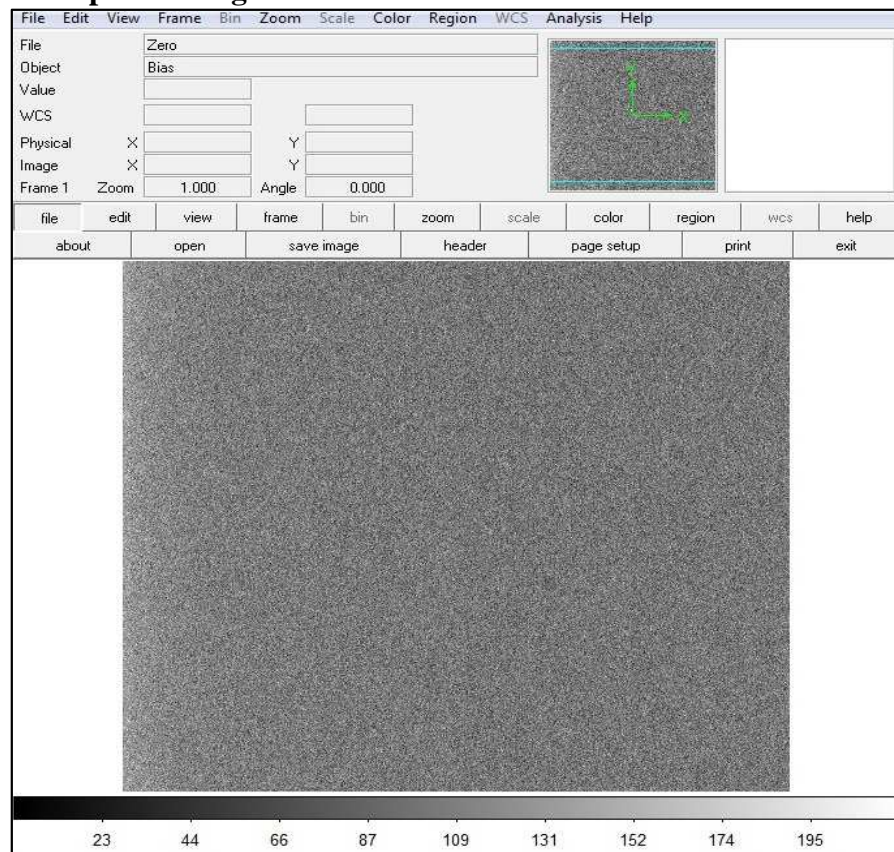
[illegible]

File Edit View Frame Bin Zoom Scale Color Region WCS Analysis Help

File Zero
Object Bias
Value
WCS
Physical X Y
Image X Y
Frame 1 Zoom 1.000 Angle 0.000

file edit view frame bin zoom scale color region wcs help
about open save image header page setup print exit

23 44 66 87 109 131 152 174 195